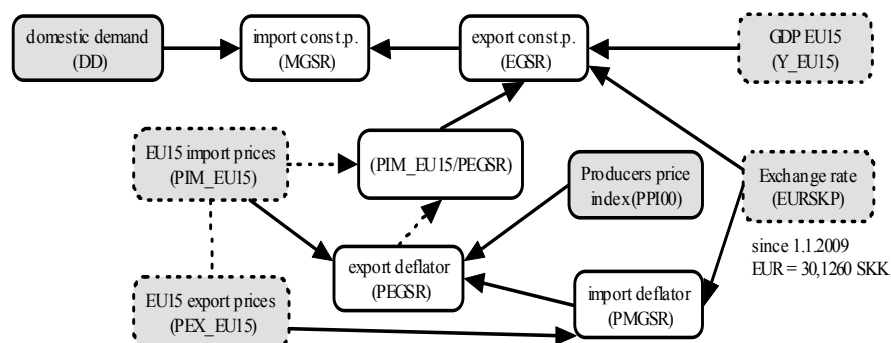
domestic demand (DD)

import const.p. (MGSR)

export const.p. (EGSR)

GDP EU15 (Y_EU15)

EU15 import prices (PIM_EU15)

(PIM_EU15/PEGSR)

Producers price index (PPI00)

Exchange rate (EURSKP)

since 1.1.2009
EUR = 30,1260 SKK

export deflator (PEGSR)

EU15 export prices (PEX_EU15)

import deflator (PMGSR)